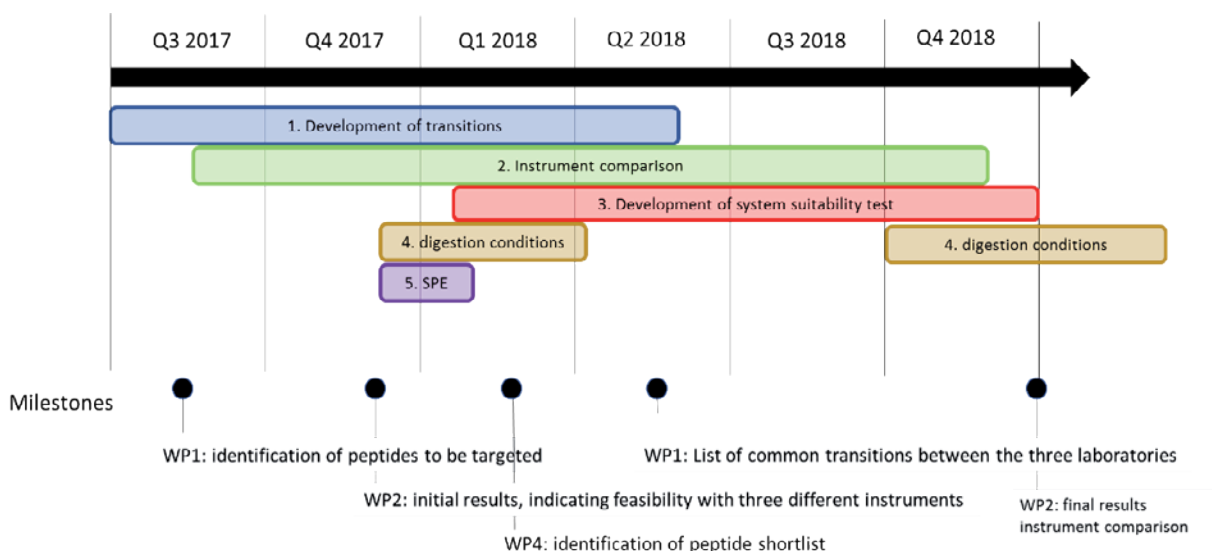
Q3 2017 Q4 2017 Q1 2018 Q2 2018 Q3 2018 Q4 2018

1. Development of transitions

2. Instrument comparison

3. Development of system suitability test

4. digestion conditions

4. digestion conditions

5. SPE

Milestones

WP1: identification of peptides to be targeted

WP1: List of common transitions between the three laboratories

WP2: initial results, indicating feasibility with three different instruments

WP2: final results instrument comparison

WP4: identification of peptide shortlist